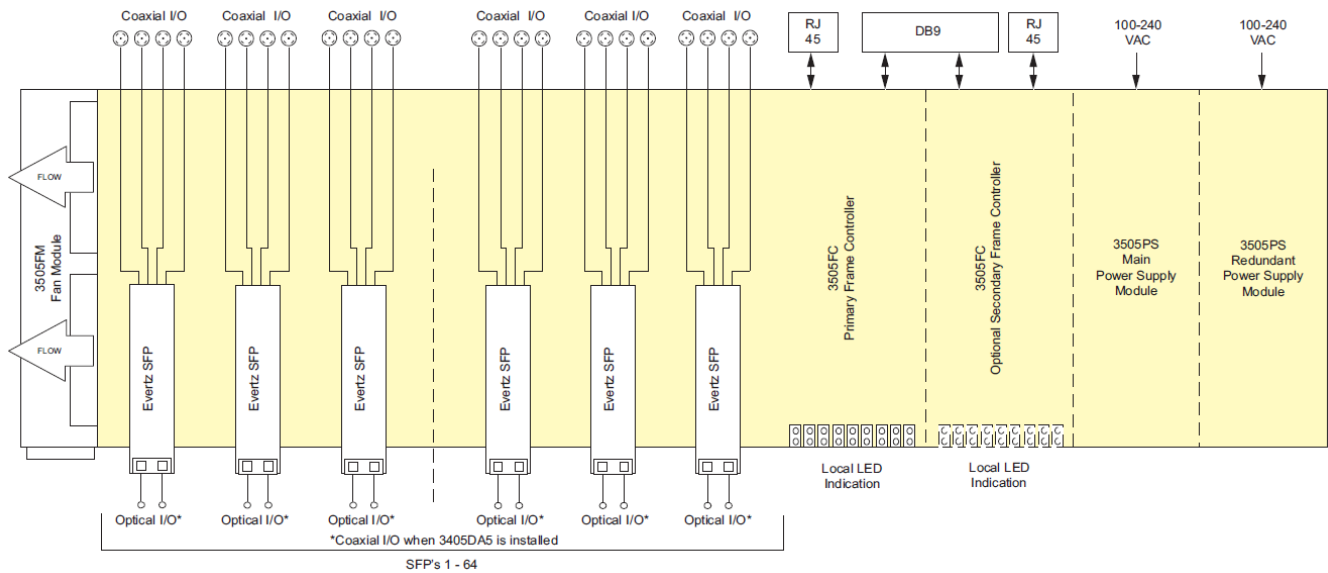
Coaxial I/O Coaxial I/O Coaxial I/O Coaxial I/O Coaxial I/O Coaxial I/O

RJ 45

DB9

RJ 45

100-240 VAC

100-240 VAC

FLOW

FLOW

3505FM Fan Module

Evertz SFP Evertz SFP Evertz SFP Evertz SFP Evertz SFP Evertz SFP

3505FC Primary Frame Controller

3505FC Optional Secondary Frame Controller

3505PS Main Power Supply Module

3505PS Redundant Power Supply Module

Local LED Indication

Local LED Indication

Optical I/O* Optical I/O* Optical I/O* Optical I/O* Optical I/O* Optical I/O*

*Coaxial I/O when 3405DA5 is installed

SFP's 1 - 64